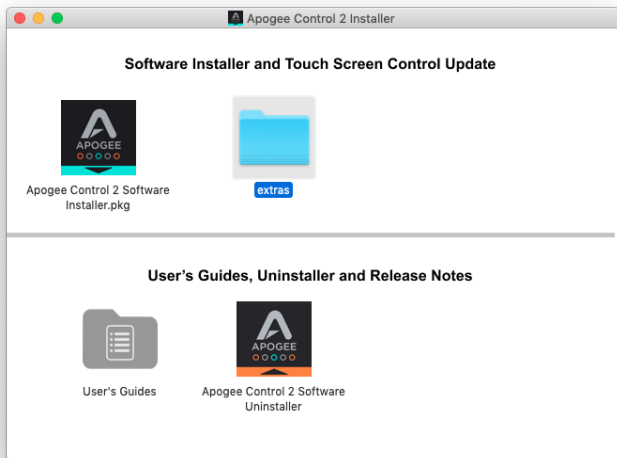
Apogee Control 2 Installer

Software Installer and Touch Screen Control Update

APOGEE

Apogee Control 2 Software Installer.pkg

extras

User's Guides, Uninstaller and Release Notes

User's Guides

APOGEE

Apogee Control 2 Software Uninstaller